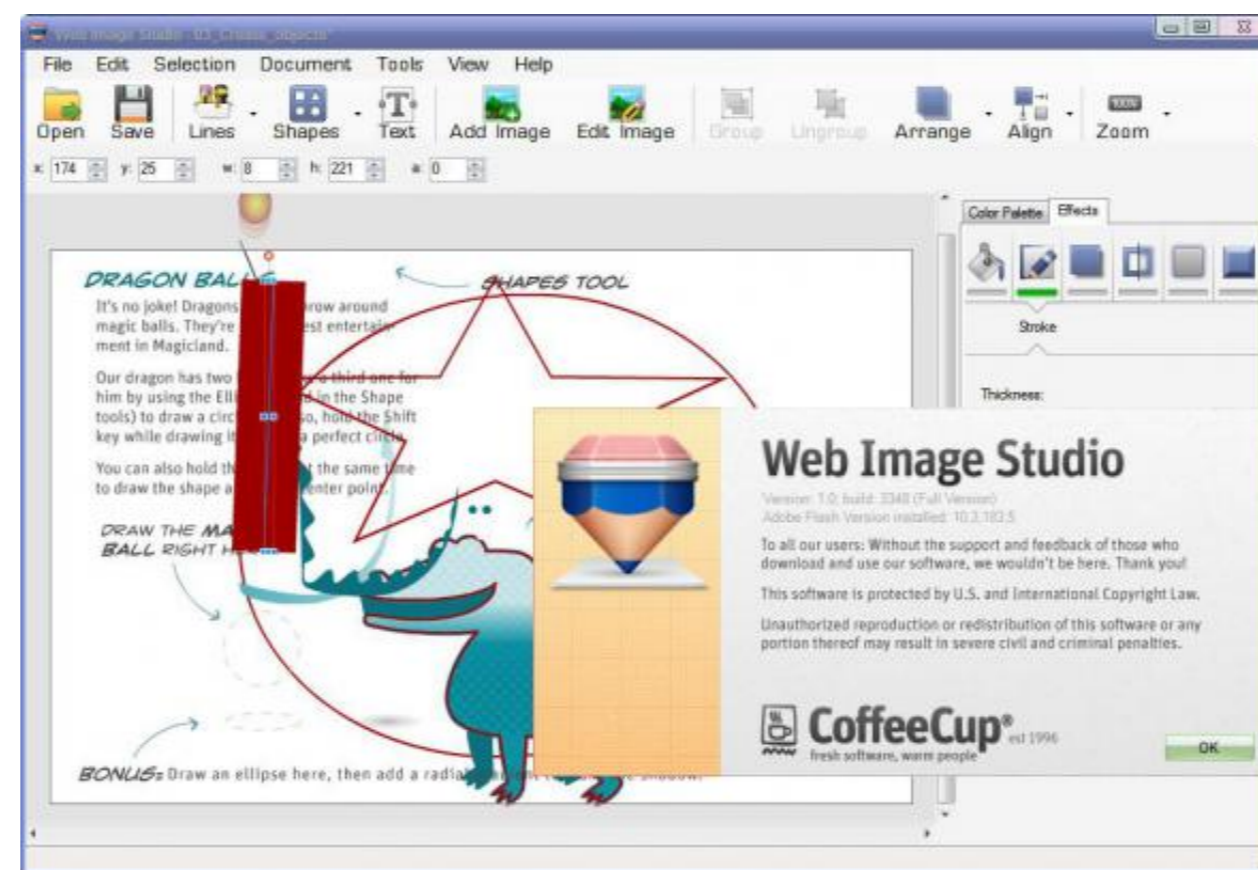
Web Image Studio - 03_Create_objects

File Edit Selection Document Tools View Help

Open Save Lines Shapes Text Add Image Edit Image Group Ungroup Arrange Align Zoom

x: 174 y: 25 w: 8 h: 221 a: 0

Color Palette Effects

Stroke

Thickness:

DRAGON BALL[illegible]

It's no joke! Dragons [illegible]row around magic balls. They're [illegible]est entertainment in Magicland.

Our dragon has two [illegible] a third one for him by using the Elli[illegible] in the Shape tools) to draw a circ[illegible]so, hold the Shift key while drawing i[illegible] a perfect circle.

You can also hold th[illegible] the same time to draw the shape a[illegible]enter point.

SHAPES TOOL

DRAW THE MA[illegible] BALL RIGHT H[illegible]

BONUS: Draw an ellipse here, then add a radia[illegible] shadow.

Web Image Studio

Version: 1.0; build: 3348 (Full Version)
Adobe Flash Version installed: 10.3.183.5

To all our users: Without the support and feedback of those who download and use our software, we wouldn't be here. Thank you!

This software is protected by U.S. and International Copyright Law.

Unauthorized reproduction or redistribution of this software or any portion thereof may result in severe civil and criminal penalties.

CoffeeCup® est 1996
fresh software, warm people

OK